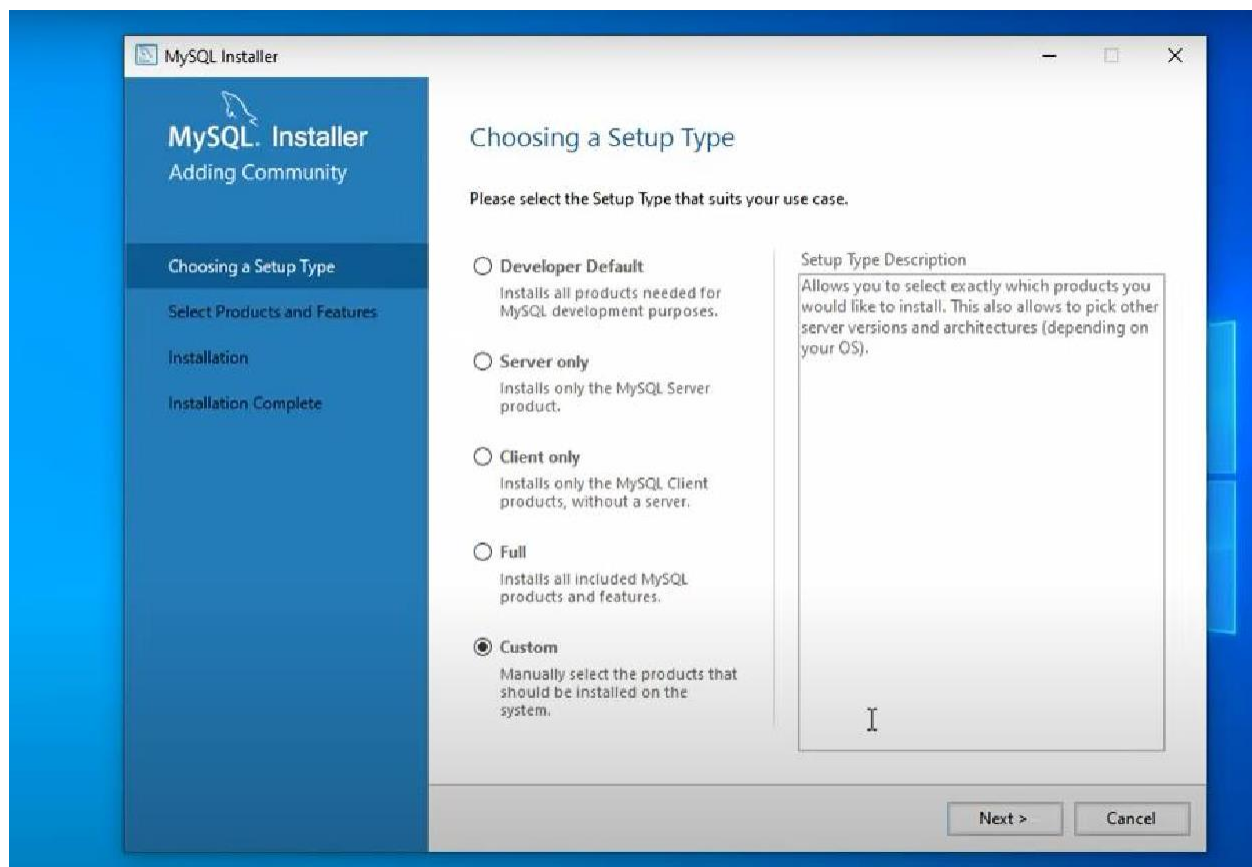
MySQL Installer

MySQL. Installer
Adding Community

Choosing a Setup Type
Select Products and Features
Installation
Installation Complete

Choosing a Setup Type

Please select the Setup Type that suits your use case.

Developer Default
Installs all products needed for MySQL development purposes.

Server only
Installs only the MySQL Server product.

Client only
Installs only the MySQL Client products, without a server.

Full
Installs all included MySQL products and features.

Custom
Manually select the products that should be installed on the system.

Setup Type Description
Allows you to select exactly which products you would like to install. This also allows to pick other server versions and architectures (depending on your OS).

Next >
Cancel